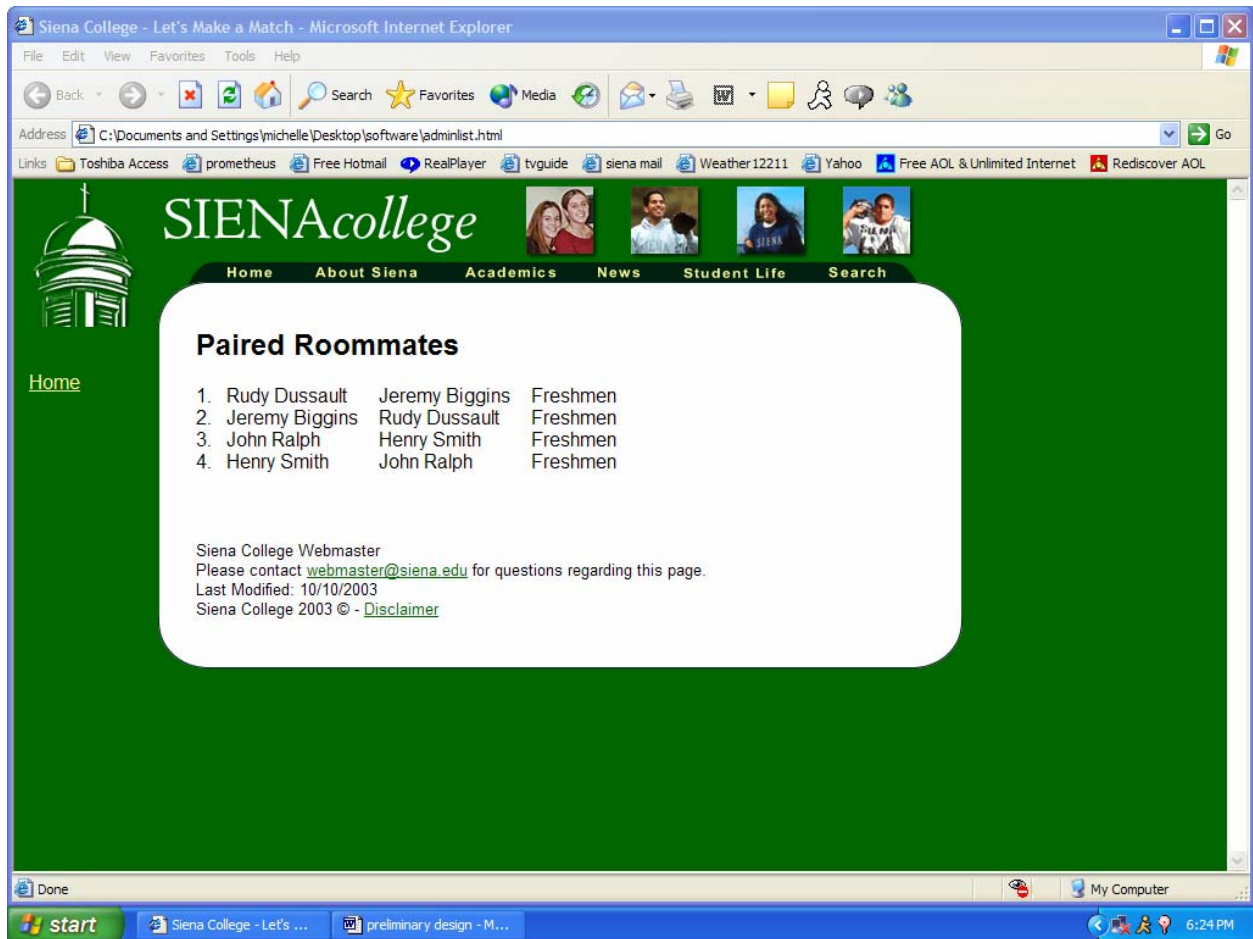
Siena College - Let's Make a Match - Microsoft Internet Explorer

File Edit View Favorites Tools Help

Back Search Favorites Media

Address C:\Documents and Settings\michelle\Desktop\software\adminlist.html Go

Links Toshiba Access prometheus Free Hotmail RealPlayer tvguide siena mail Weather12211 Yahoo Free AOL & Unlimited Internet Rediscover AOL

SIENAcollege

Home About Siena Academics News Student Life Search

Home

Paired Roommates

1. Rudy Dussault Jeremy Biggins Freshmen
2. Jeremy Biggins Rudy Dussault Freshmen
3. John Ralph Henry Smith Freshmen
4. Henry Smith John Ralph Freshmen

Siena College Webmaster
Please contact webmaster@siena.edu for questions regarding this page.
Last Modified: 10/10/2003
Siena College 2003 © - Disclaimer

Done My Computer

start Siena College - Let's ... preliminary design - M... 6:24 PM